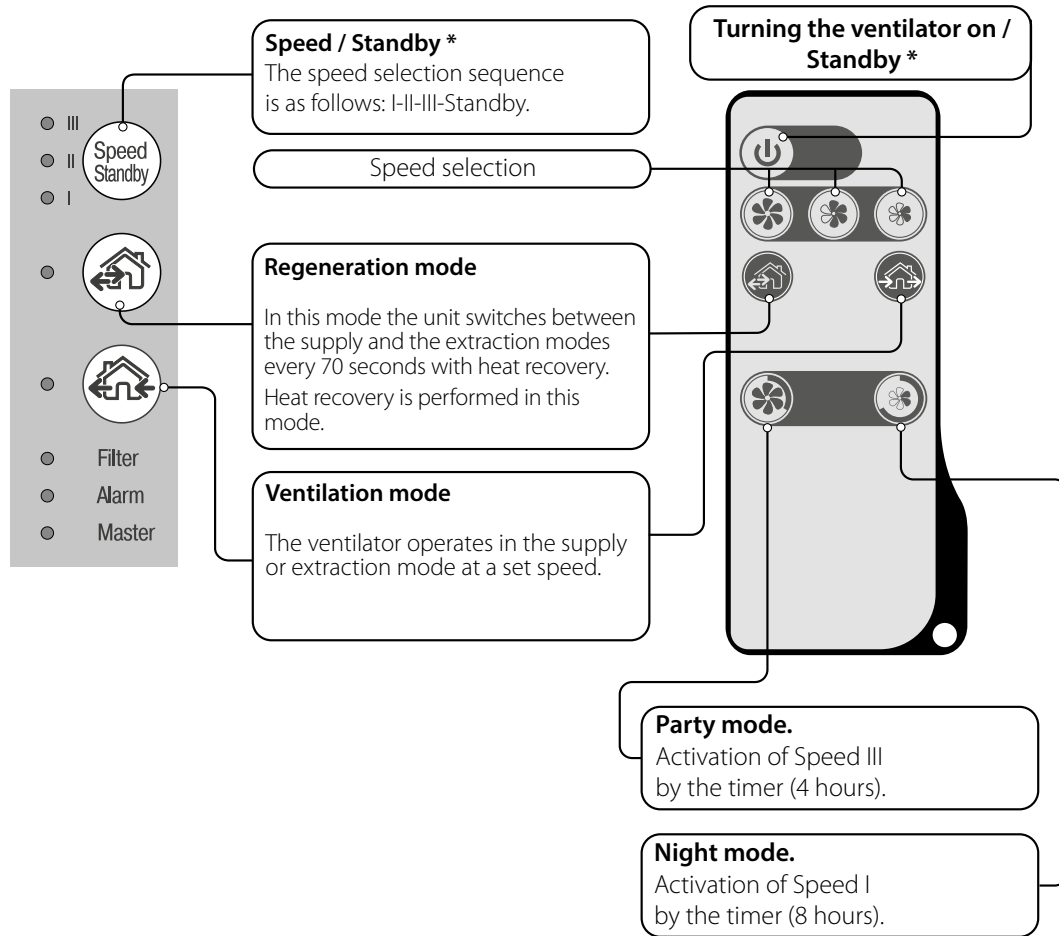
III
II
I
Speed
Standby

Filter
Alarm
Master

**Speed / Standby ***
The speed selection sequence is as follows: I-II-III-Standby.

Speed selection

**Regeneration mode**

In this mode the unit switches between the supply and the extraction modes every 70 seconds with heat recovery.
Heat recovery is performed in this mode.

**Ventilation mode**

The ventilator operates in the supply or extraction mode at a set speed.

**Turning the ventilator on / Standby ***

**Party mode.**
Activation of Speed III by the timer (4 hours).

**Night mode.**
Activation of Speed I by the timer (8 hours).